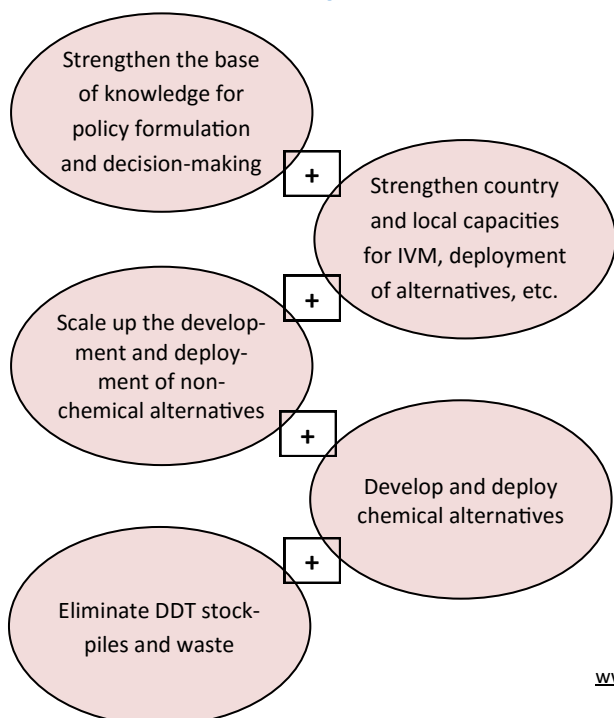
Strengthen the base of knowledge for policy formulation and decision-making

+

Strengthen country and local capacities for IVM, deployment of alternatives, etc.

+

Scale up the development and deployment of non-chemical alternatives

+

Develop and deploy chemical alternatives

+

Eliminate DDT stockpiles and waste

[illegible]